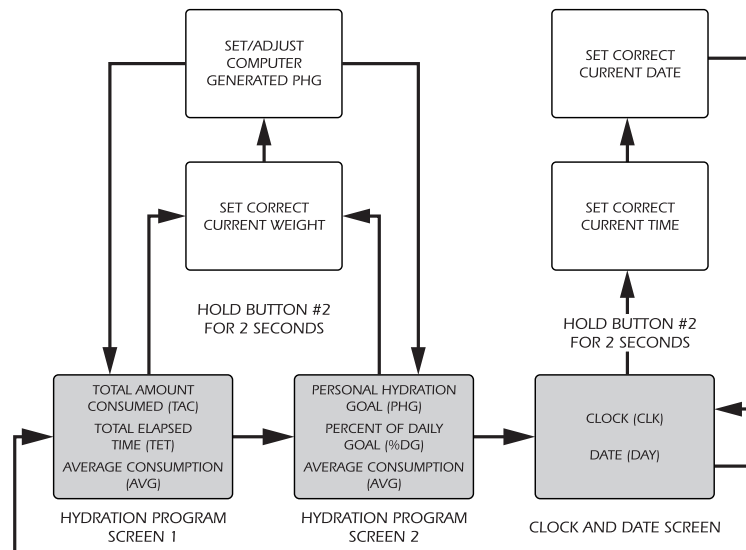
SET/ADJUST COMPUTER GENERATED PHG

SET CORRECT CURRENT DATE

SET CORRECT CURRENT WEIGHT

SET CORRECT CURRENT TIME

HOLD BUTTON #2 FOR 2 SECONDS

HOLD BUTTON #2 FOR 2 SECONDS

TOTAL AMOUNT CONSUMED (TAC)
TOTAL ELAPSED TIME (TET)
AVERAGE CONSUMPTION (AVG)

PERSONAL HYDRATION GOAL (PHG)
PERCENT OF DAILY GOAL (%DG)
AVERAGE CONSUMPTION (AVG)

CLOCK (CLK)
DATE (DAY)

HYDRATION PROGRAM SCREEN 1

HYDRATION PROGRAM SCREEN 2

CLOCK AND DATE SCREEN